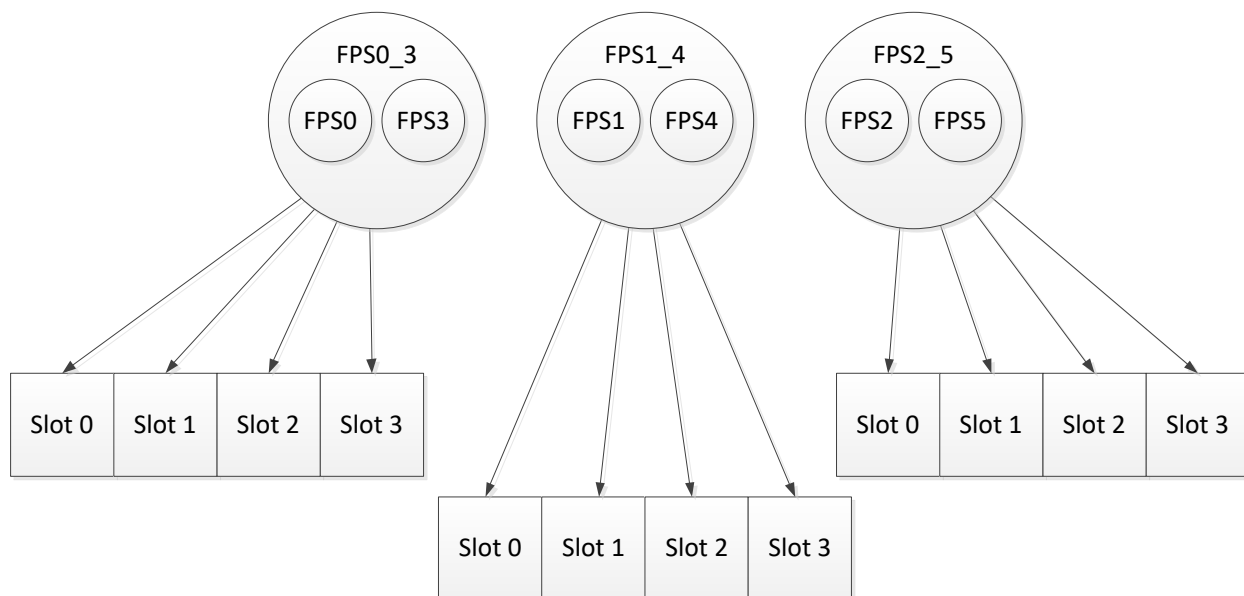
FPS0_3
FPS0
FPS3

FPS1_4
FPS1
FPS4

FPS2_5
FPS2
FPS5

| Slot 0 | Slot 1 | Slot 2 | Slot 3 |
|---|---|---|---|

| Slot 0 | Slot 1 | Slot 2 | Slot 3 |
|---|---|---|---|

| Slot 0 | Slot 1 | Slot 2 | Slot 3 |
|---|---|---|---|